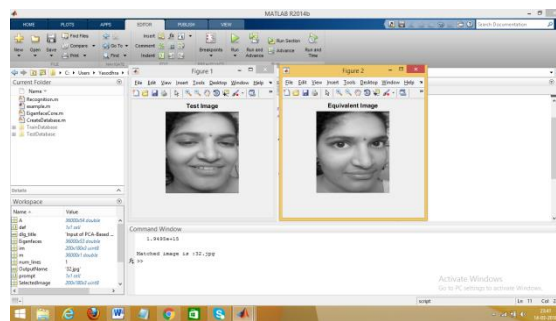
MATLAB R2014b

HOME PLOTS APPS EDITOR PUBLISH VIEW

Search Documentation

New Open Save Find Files Compare Print Go To Find Insert Comment Indent Breakpoints Run Run and Advance Run Section Advance Run and Time

C: > Users > Yasodha >

Current Folder

Name

Recognition.m
example.m
EigenfaceCore.m
CreateDatabase.m
TrainDatabase
TestDatabase

Details

Workspace

| Name | Value |
|---|---|
| A | 36000x54 double |
| dat | 1x1 add |
| dlg_title | 'Input of PCA-Based ... |
| Eigenfaces | 36000x53 double |
| im | 200x180x3 uint8 |
| m | 36000x1 double |
| num_lines | 1 |
| OutputName | '32.jpg' |
| prompt | 1x1 add |
| SelectedImage | 200x180x3 uint8 |

Figure 1

File Edit View Insert Tools Desktop Window Help

Test Image

Figure 2

File Edit View Insert Tools Desktop Window Help

Equivalent Image

Command Window

1.9435e+15

Matched image is :32.jpg

fx >>

Activate Windows
Go to PC settings to activate Windows.

script Ln 11 Col 2